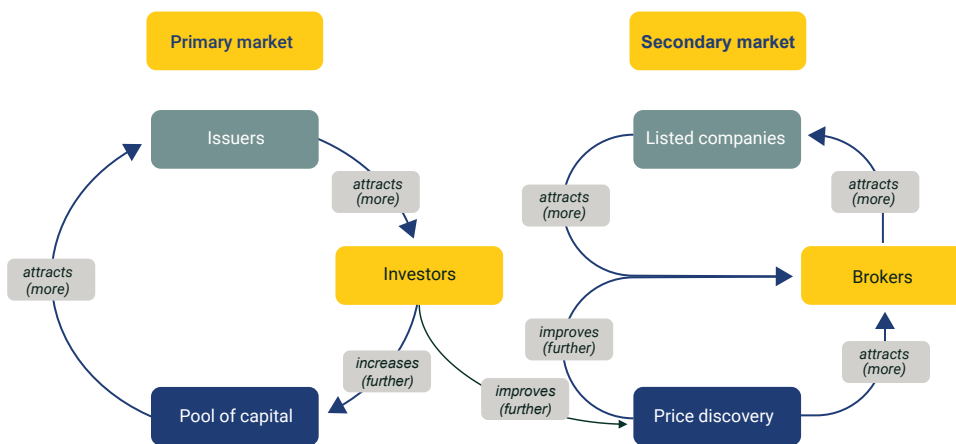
Primary market

Secondary market

Issuers

attracts (more)

Investors

attracts (more)

increases (further)

Pool of capital

improves (further)

Listed companies

attracts (more)

attracts (more)

Brokers

improves (further)

attracts (more)

Price discovery